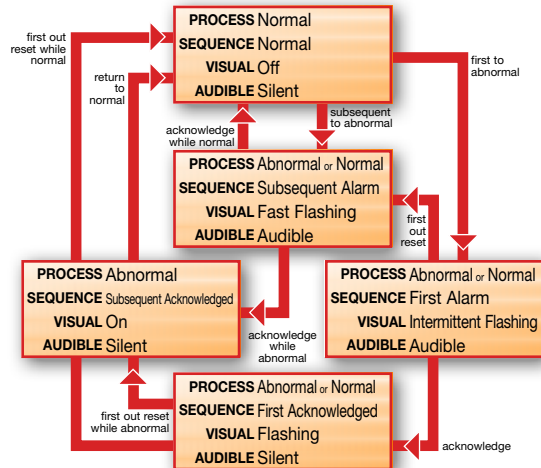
PROCESS Normal
SEQUENCE Normal
VISUAL Off
AUDIBLE Silent

first out reset while normal

return to normal

first to abnormal

subsequent to abnormal

acknowledge while normal

PROCESS Abnormal or Normal
SEQUENCE Subsequent Alarm
VISUAL Fast Flashing
AUDIBLE Audible

first out reset

PROCESS Abnormal
SEQUENCE Subsequent Acknowledged
VISUAL On
AUDIBLE Silent

acknowledge while abnormal

PROCESS Abnormal or Normal
SEQUENCE First Alarm
VISUAL Intermittent Flashing
AUDIBLE Audible

first out reset while abnormal

PROCESS Abnormal or Normal
SEQUENCE First Acknowledged
VISUAL Flashing
AUDIBLE Silent

acknowledge